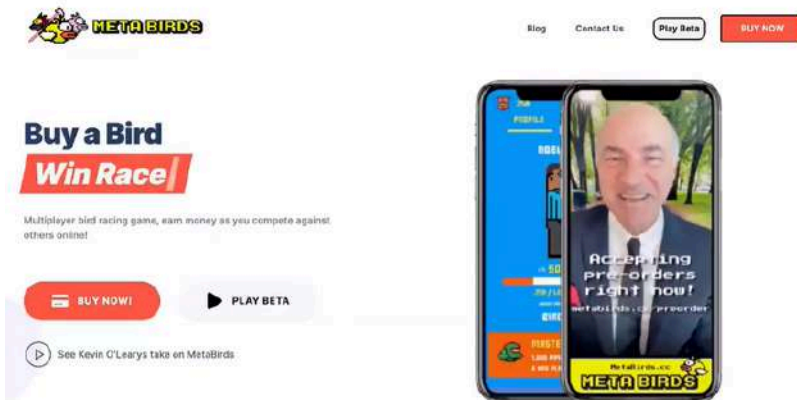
META BIRDS

Blog Contact Us Play Beta BUY NOW

Buy a Bird
Win Race

Multiplayer bird racing game, earn money as you compete against others online!

BUY NOW! PLAY BETA

See Kevin O'Learys take on MetaBirds

PROFILE

Accepting pre-orders right now!
metabirds.cc/preorder

MetaBirds.cc
META BIRDS